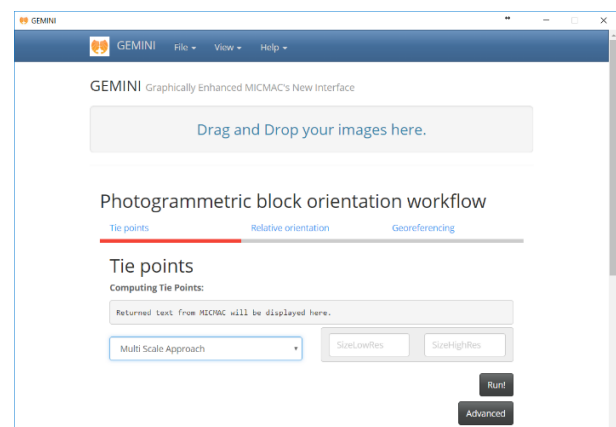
GEMINI

GEMINI File ▾ View ▾ Help ▾

GEMINI Graphically Enhanced MICMAC's New Interface

Drag and Drop your images here.

Photogrammetric block orientation workflow

Tie points Relative orientation Georeferencing

Tie points

Computing Tie Points:

Returned text from MICMAC will be displayed here.

Multi Scale Approach

SizeLowRes SizeHighRes

Run!

Advanced